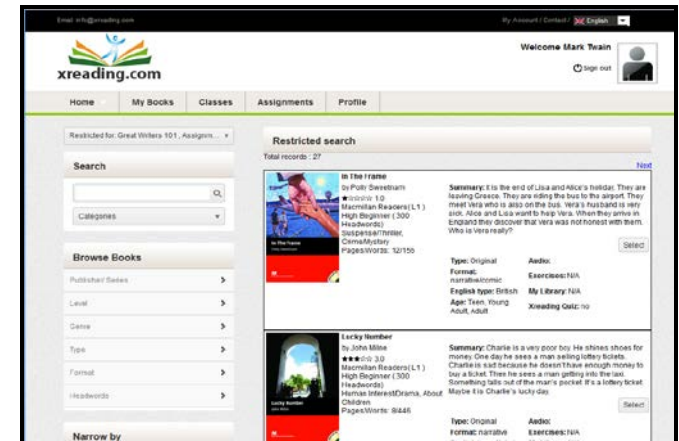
Email: info@xreading.com

My Account / Contact / English

xreading.com

Welcome Mark Twain

Sign out

Home
My Books
Classes
Assignments
Profile

Restricted for: Great Writers 101, Assignm...

Search

Categories

Browse Books

Publisher/ Series

Level

Genre

Type

Format

Headwords

Narrow by

Restricted search

Total records : 27

Next

In The Frame
by Polly Sweetnam
1.0
Macmillan Readers(L1)
High Beginner (300 Headwords)
Suspense/Thriller, Crime/Mystery
Pages/Words: 12/155

Summary: It is the end of Lisa and Alice's holiday. They are leaving Greece. They are riding the bus to the airport. They meet Vera who is also on the bus. Vera's husband is very sick. Alice and Lisa want to help Vera. When they arrive in England their discover that Vera was not honest with them. Who is Vera really?

Select

Type: Original
Audio:
Format: narrative/comic
Exercises: N/A
English type: British
My Library: N/A
Age: Teen, Young Adult, Adult
Xreading Quiz: no

Lucky Number
by John Milne
3.0
Macmillan Readers(L1)
High Beginner (300 Headwords)
Human Interest/Drama, About Children
Pages/Words: 8/446

Summary: Charlie is a very poor boy. He shines shoes for money. One day he sees a man selling lottery tickets. Charlie is sad because he doesn't have enough money to buy a ticket. Then he sees a man getting into the taxi. Something falls out of the man's pocket. It's a lottery ticket. Maybe it is Charlie's lucky day.

Select

Type: Original
Audio:
Format: narrative
Exercises: N/A